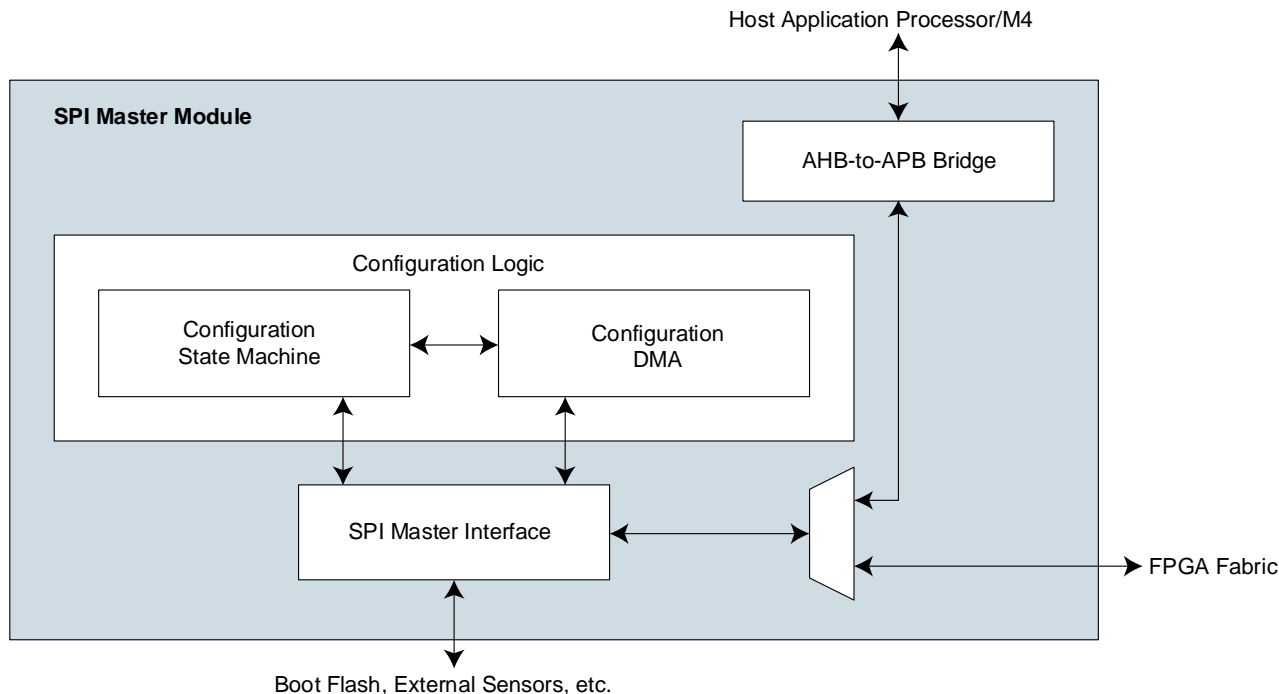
Host Application Processor/M4

SPI Master Module

AHB-to-APB Bridge

Configuration Logic

Configuration State Machine

Configuration DMA

SPI Master Interface

FPGA Fabric

Boot Flash, External Sensors, etc.